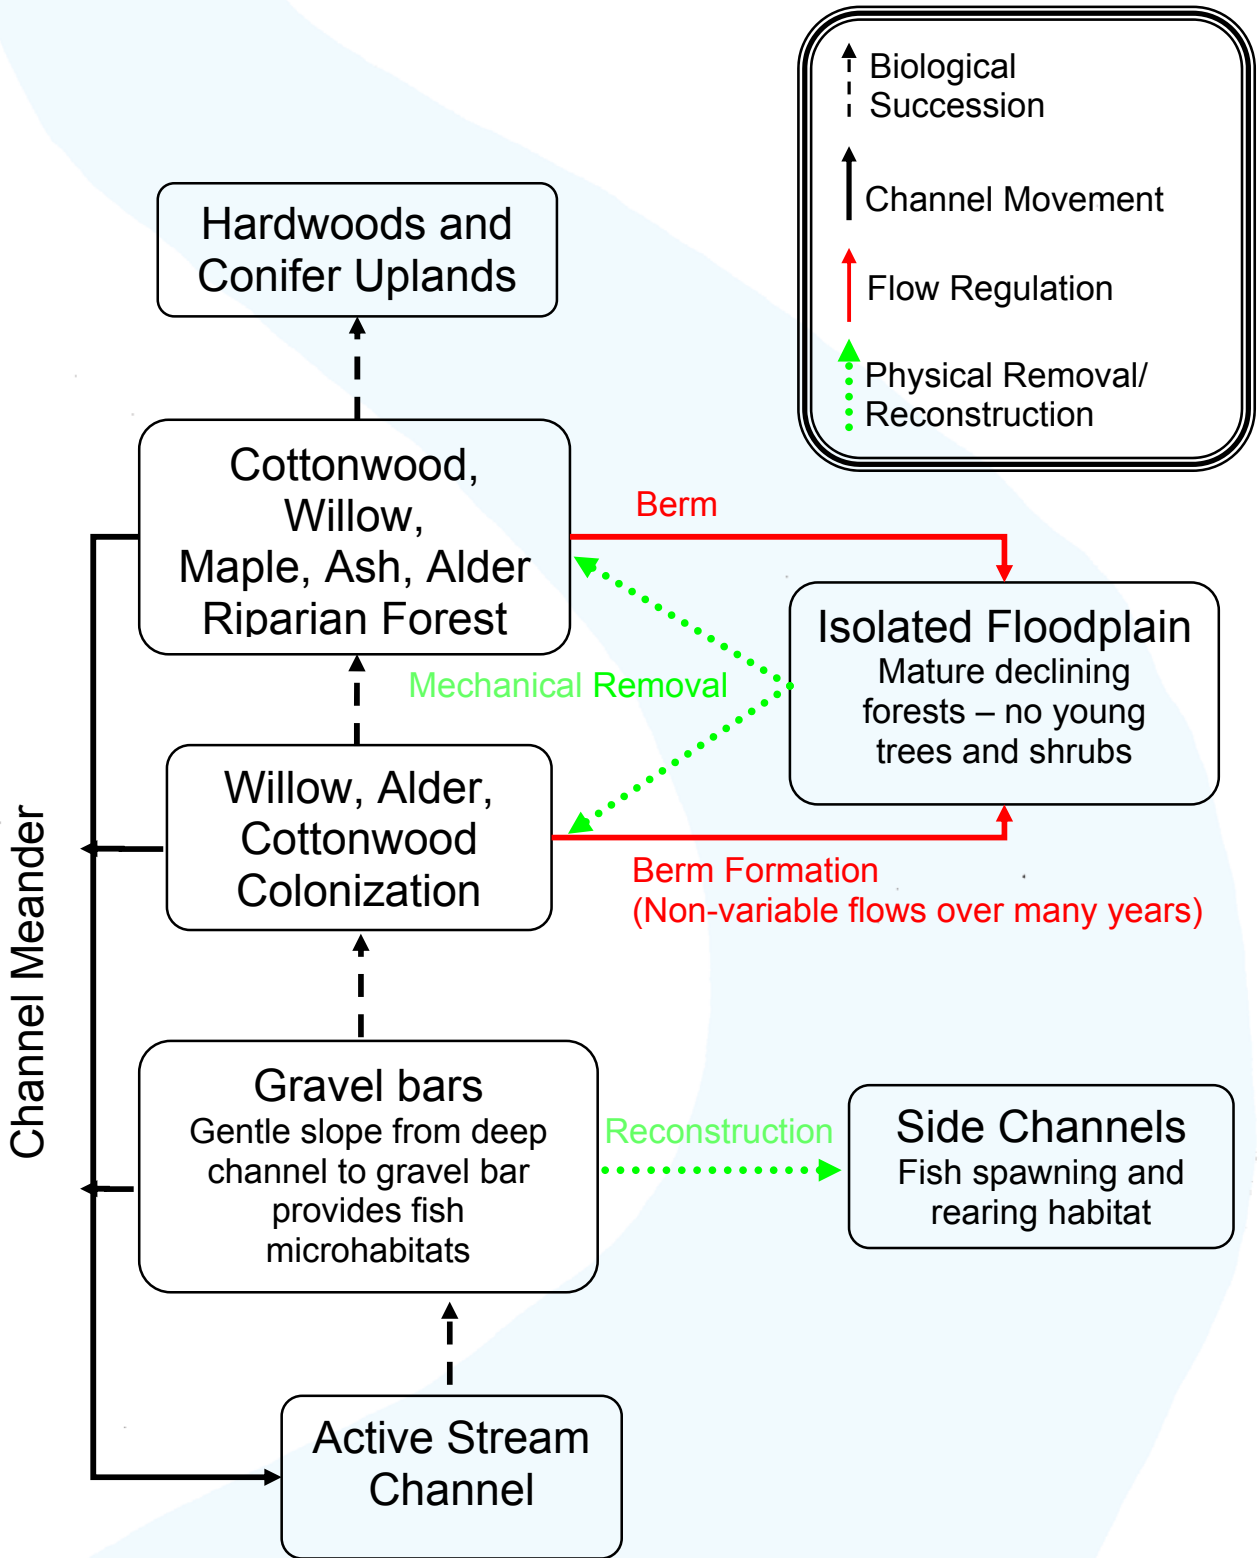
Biological Succession

Channel Movement

Flow Regulation

Physical Removal/ Reconstruction

Hardwoods and Conifer Uplands

Cottonwood, Willow, Maple, Ash, Alder Riparian Forest

Berm

Isolated Floodplain
Mature declining forests – no young trees and shrubs

Mechanical Removal

Willow, Alder, Cottonwood Colonization

Berm Formation
(Non-variable flows over many years)

Channel Meander

Gravel bars
Gentle slope from deep channel to gravel bar provides fish microhabitats

Reconstruction

Side Channels
Fish spawning and rearing habitat

Active Stream Channel